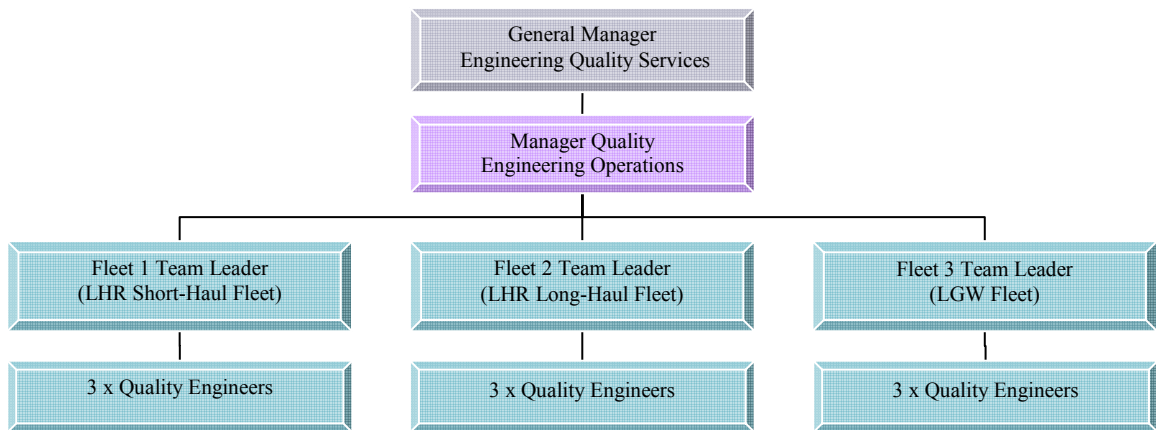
General Manager
Engineering Quality Services

Manager Quality
Engineering Operations

Fleet 1 Team Leader
(LHR Short-Haul Fleet)

3 x Quality Engineers

Fleet 2 Team Leader
(LHR Long-Haul Fleet)

3 x Quality Engineers

Fleet 3 Team Leader
(LGW Fleet)

3 x Quality Engineers